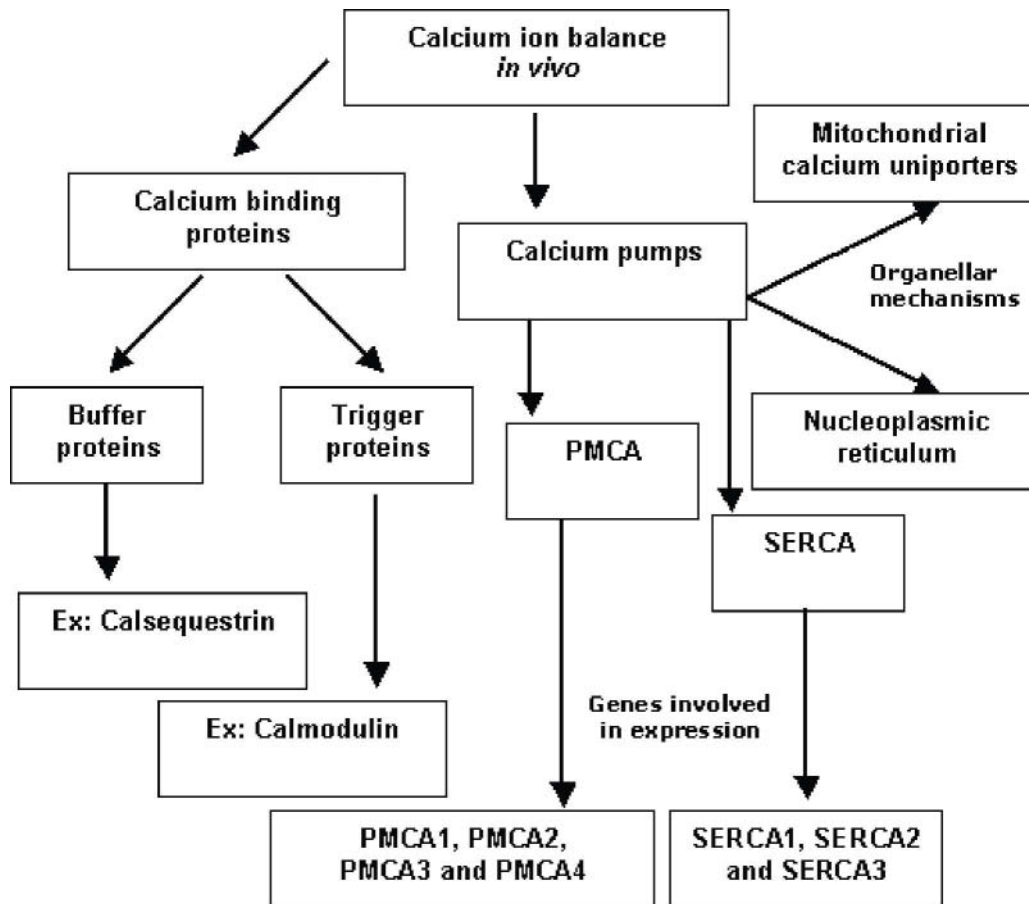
Calcium ion balance *in vivo*

Calcium binding proteins

Calcium pumps

Mitochondrial calcium uniporters

Organellar mechanisms

Nucleoplasmic reticulum

Buffer proteins

Trigger proteins

PMCA

SERCA

Ex: Calsequestrin

Ex: Calmodulin

Genes involved in expression

PMCA1, PMCA2, PMCA3 and PMCA4

SERCA1, SERCA2 and SERCA3